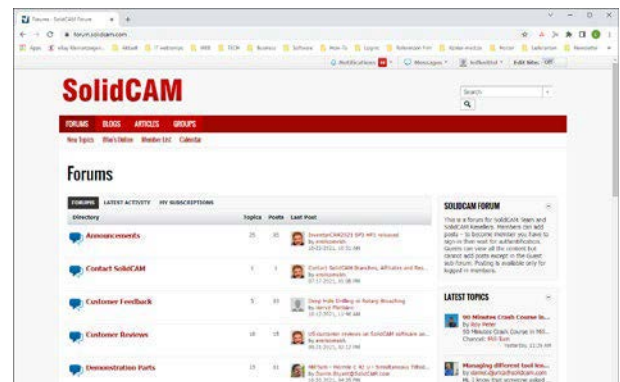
Forums - SolidCAM Forum

forum.solidcam.com

Apps eBay Marketplaces AliExp IT webinars WEB TECH Business Software How-To Logins Rotation Free Kiosk module Motor Subscription Newsletter

Notifications Messages Edit Mode

SolidCAM

Search

FORUMS BLOGS ARTICLES GROUPS

New Topics Who's Online Member List Calendar

Forums

FORUMS LATEST ACTIVITY MY SUBSCRIPTIONS

| Directory | Topics | Posts | Last Post |
|---|---|---|---|
| Announcements | 25 | 31 | InventorCAM2021 SP5 HF1 released by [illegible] |
| Contact SolidCAM | 7 | 7 | Contact SolidCAM Branches, Affiliates and Res... by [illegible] |
| Customer Feedback | 5 | 10 | Deep Hole Drilling or Rotary Broaching by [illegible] |
| Customer Reviews | 18 | 18 | US customer reviews on SolidCAM software as... by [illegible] |
| Demonstration Parts | 11 | 11 | Mill Turn - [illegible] Simultaneous Tilted... by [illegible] |

SOLIDCAM FORUM

This is a forum for SolidCAM Team and SolidCAM Resellers. Members can add posts - to become member you have to sign-in then wait for authentification. Guests can view all the content but cannot add posts or reply in Guest tab forum. Posting is available only for logged in members.

LATEST TOPICS

90 Minutes Crash Course in... by Roy Peter 90 Minutes Crash Course in Mill... Channel: Mill Turn

Managing different tool lex... by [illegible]